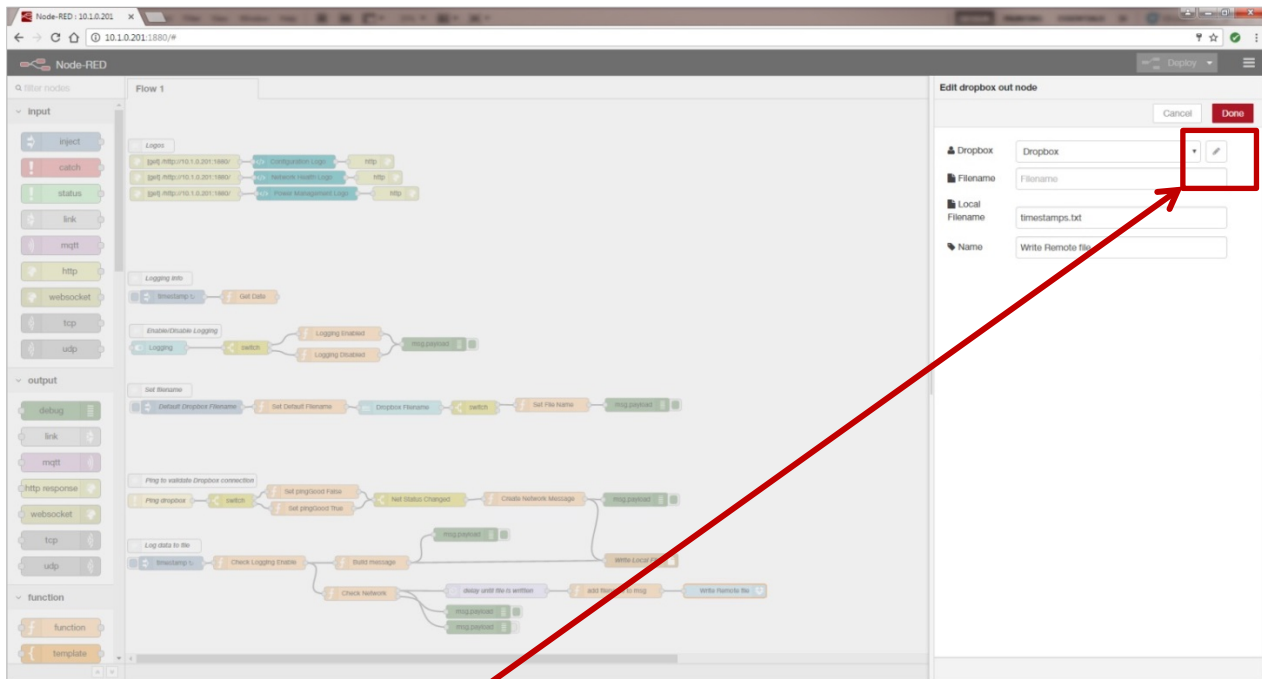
Node-RED : 10.1.0.201

10.1.0.201:1880/#

Node-RED

Deploy

filter nodes

input

inject

catch

status

link

mqtt

http

websocket

tcp

udp

output

debug

link

mqtt

http response

websocket

tcp

udp

function

function

template

Flow 1

Logos

[get] /http://10.1.0.201:1880/

Configuration Logo

http

[get] /http://10.1.0.201:1880/

Network Health Logo

http

[get] /http://10.1.0.201:1880/

Power Management Logo

http

Logging Info

timestamp

Get Date

Enable/Disable Logging

Logging

switch

Logging Enabled

Logging Disabled

msg.payload

Set filename

Default Dropbox Filename

Set Default Filename

Dropbox Filename

switch

Set File Name

msg.payload

Ping to validate Dropbox connection

Ping dropbox

switch

Set pingGood False

Set pingGood True

Net Status Changed

Create Network Message

msg.payload

Log data to file

timestamp

Check Logging Enable

Build message

msg.payload

Write Local File

Check Network

delay until file is written

add filename to msg

Write Remote file

msg.payload

msg.payload

Edit dropbox out node

Cancel

Done

Dropbox

Dropbox

Filename

Filename

Local Filename

timestamps.txt

Name

Write Remote file